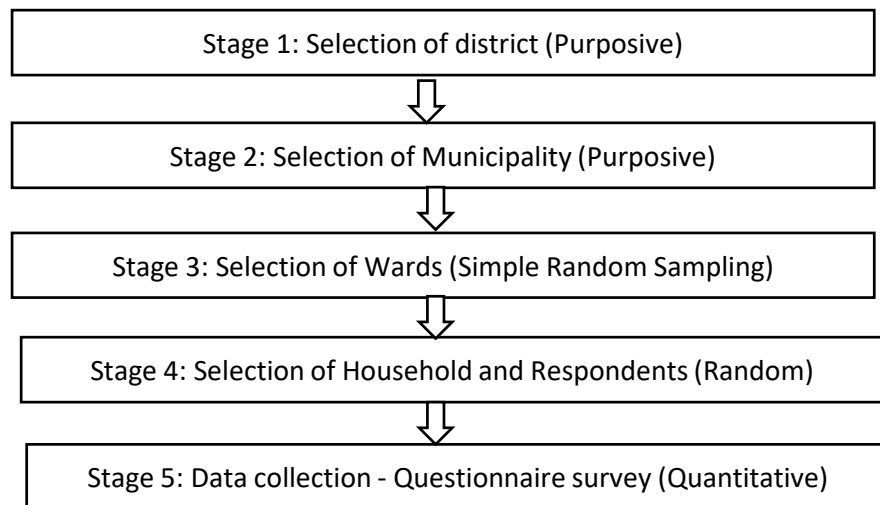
Stage 1: Selection of district (Purposive)

Stage 2: Selection of Municipality (Purposive)

Stage 3: Selection of Wards (Simple Random Sampling)

Stage 4: Selection of Household and Respondents (Random)

Stage 5: Data collection - Questionnaire survey (Quantitative)